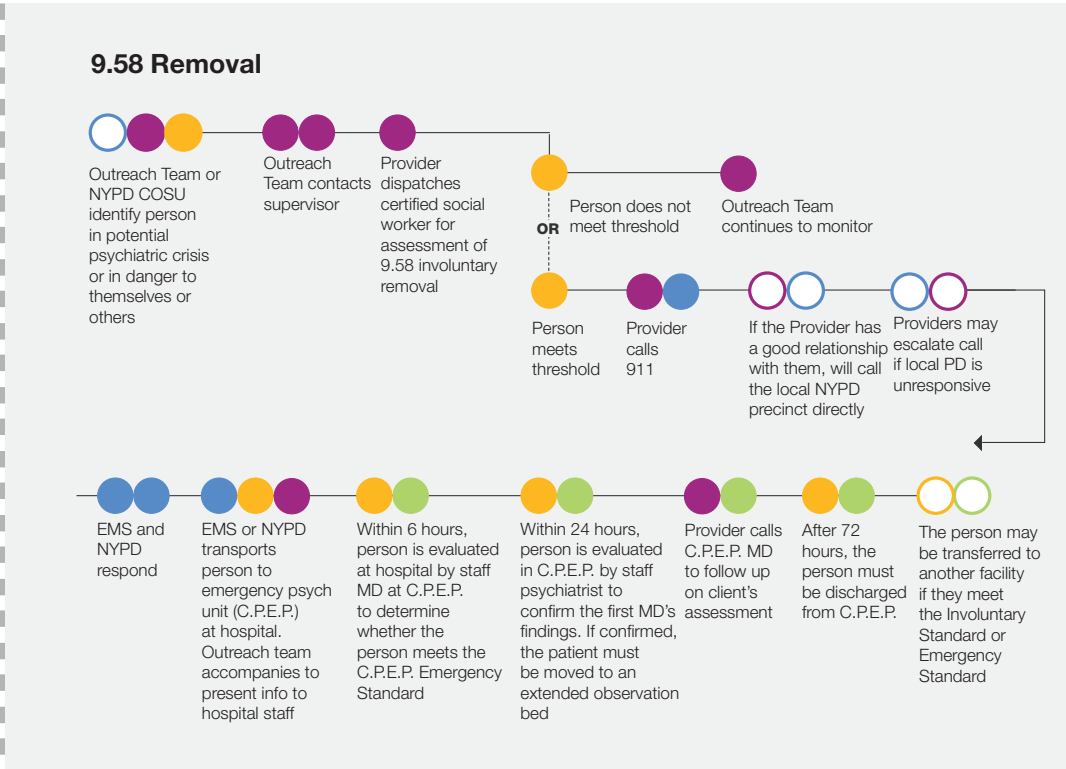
9.58 Removal

Outreach Team or NYPD COSU identify person in potential psychiatric crisis or in danger to themselves or others

Outreach Team contacts supervisor

Provider dispatches certified social worker for assessment of 9.58 involuntary removal

Person does not meet threshold

Outreach Team continues to monitor

OR

Person meets threshold

Provider calls 911

If the Provider has a good relationship with them, will call the local NYPD precinct directly

Providers may escalate call if local PD is unresponsive

EMS and NYPD respond

EMS or NYPD transports person to emergency psych unit (C.P.E.P.) at hospital. Outreach team accompanies to present info to hospital staff

Within 6 hours, person is evaluated at hospital by staff MD at C.P.E.P. to determine whether the person meets the C.P.E.P. Emergency Standard

Within 24 hours, person is evaluated in C.P.E.P. by staff psychiatrist to confirm the first MD's findings. If confirmed, the patient must be moved to an extended observation bed

Provider calls C.P.E.P. MD to follow up on client's assessment

After 72 hours, the person must be discharged from C.P.E.P.

The person may be transferred to another facility if they meet the Involuntary Standard or Emergency Standard